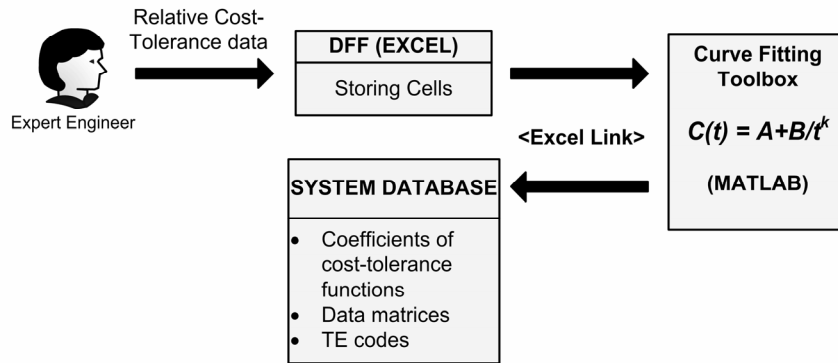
Relative Cost-Tolerance data

Expert Engineer

DFF (EXCEL)

Storing Cells

Curve Fitting Toolbox

$C(t) = A+B/t^k$

(MATLAB)

<Excel Link>

SYSTEM DATABASE

- Coefficients of cost-tolerance functions
- Data matrices
- TE codes